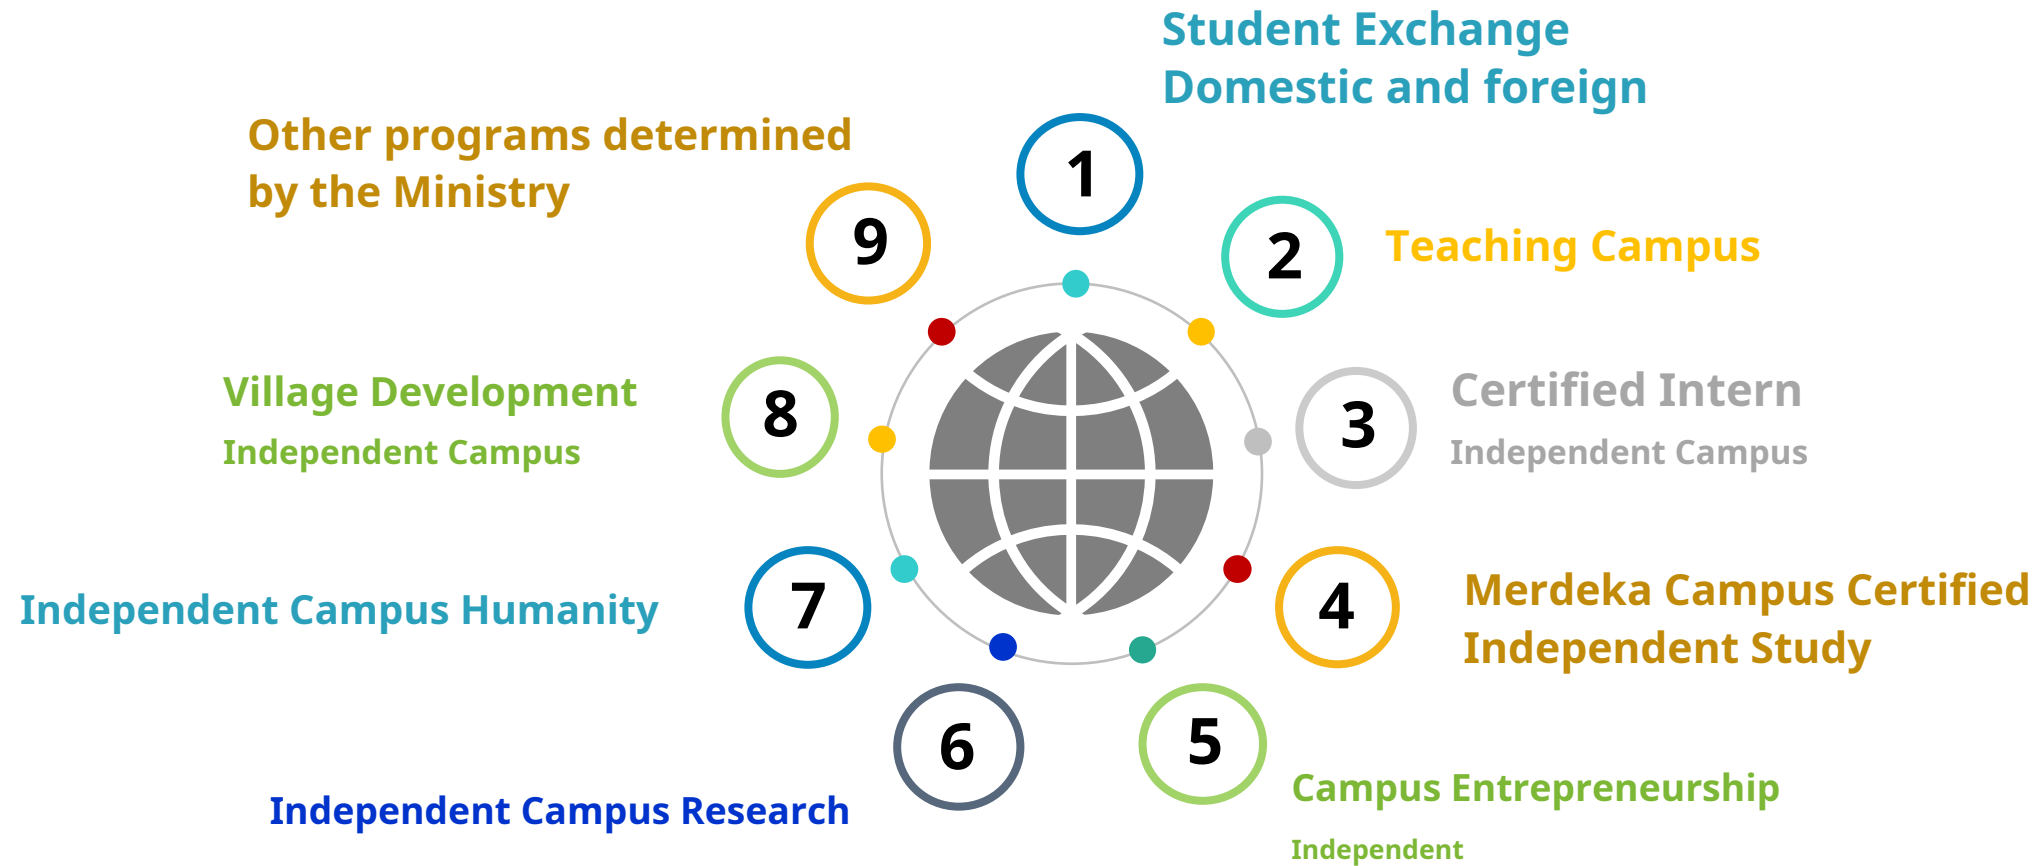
Student Exchange
Domestic and foreign

1

Other programs determined by the Ministry

9

2

Teaching Campus

Village Development
Independent Campus

8

3

Certified Intern
Independent Campus

7

Independent Campus Humanity

4

Merdeka Campus Certified Independent Study

6

5

Independent Campus Research

Campus Entrepreneurship
Independent